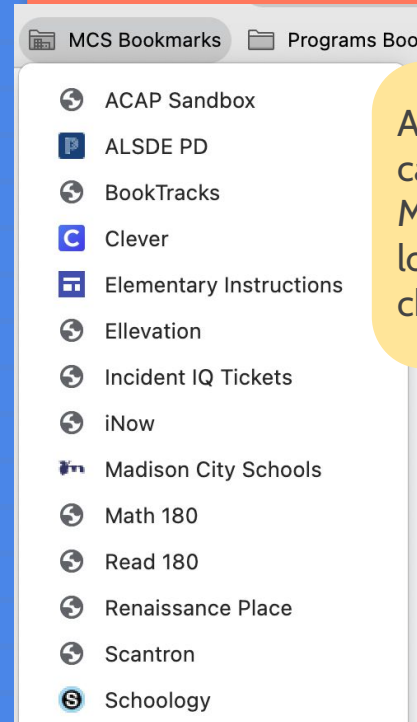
MCS Bookmarks

Programs Boo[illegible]

ACAP Sandbox

ALSDE PD

BookTracks

Clever

Elementary Instructions

Ellevation

Incident IQ Tickets

iNow

Madison City Schools

Math 180

Read 180

Renaissance Place

Scantron

Schoology

A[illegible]
ca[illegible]
M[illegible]
lo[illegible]
cl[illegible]